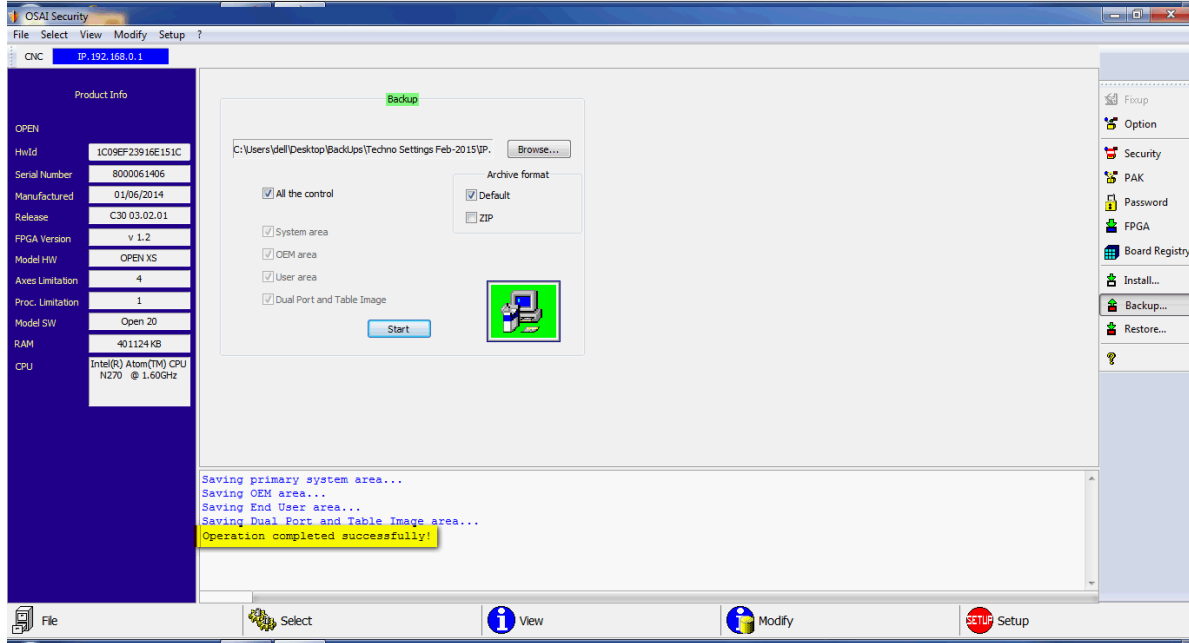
OSAI Security

File Select View Modify Setup ?

CNC IP.192.168.0.1

Product Info

OPEN

| HwId | 1C09EF23916E151C |
|---|---|
| Serial Number | 8000061406 |
| Manufactured | 01/06/2014 |
| Release | C30 03.02.01 |
| FPGA Version | v 1.2 |
| Model HW | OPEN XS |
| Axes Limitation | 4 |
| Proc. Limitation | 1 |
| Model SW | Open 20 |
| RAM | 401124 KB |
| CPU | Intel(R) Atom(TM) CPU N270 @ 1.60GHz |

Backup

C:\Users\dell\Desktop\BackUps\Techno Settings Feb-2015\IP.

Browse...

All the control

Archive format

Default

ZIP

System area

OEM area

User area

Dual Port and Table Image

Start

Fixup
Option
Security
PAK
Password
FPGA
Board Registry
Install...
Backup...
Restore...

Saving primary system area...
Saving OEM area...
Saving End User area...
Saving Dual Port and Table Image area...
Operation completed successfully!

File Select View Modify SETUP Setup